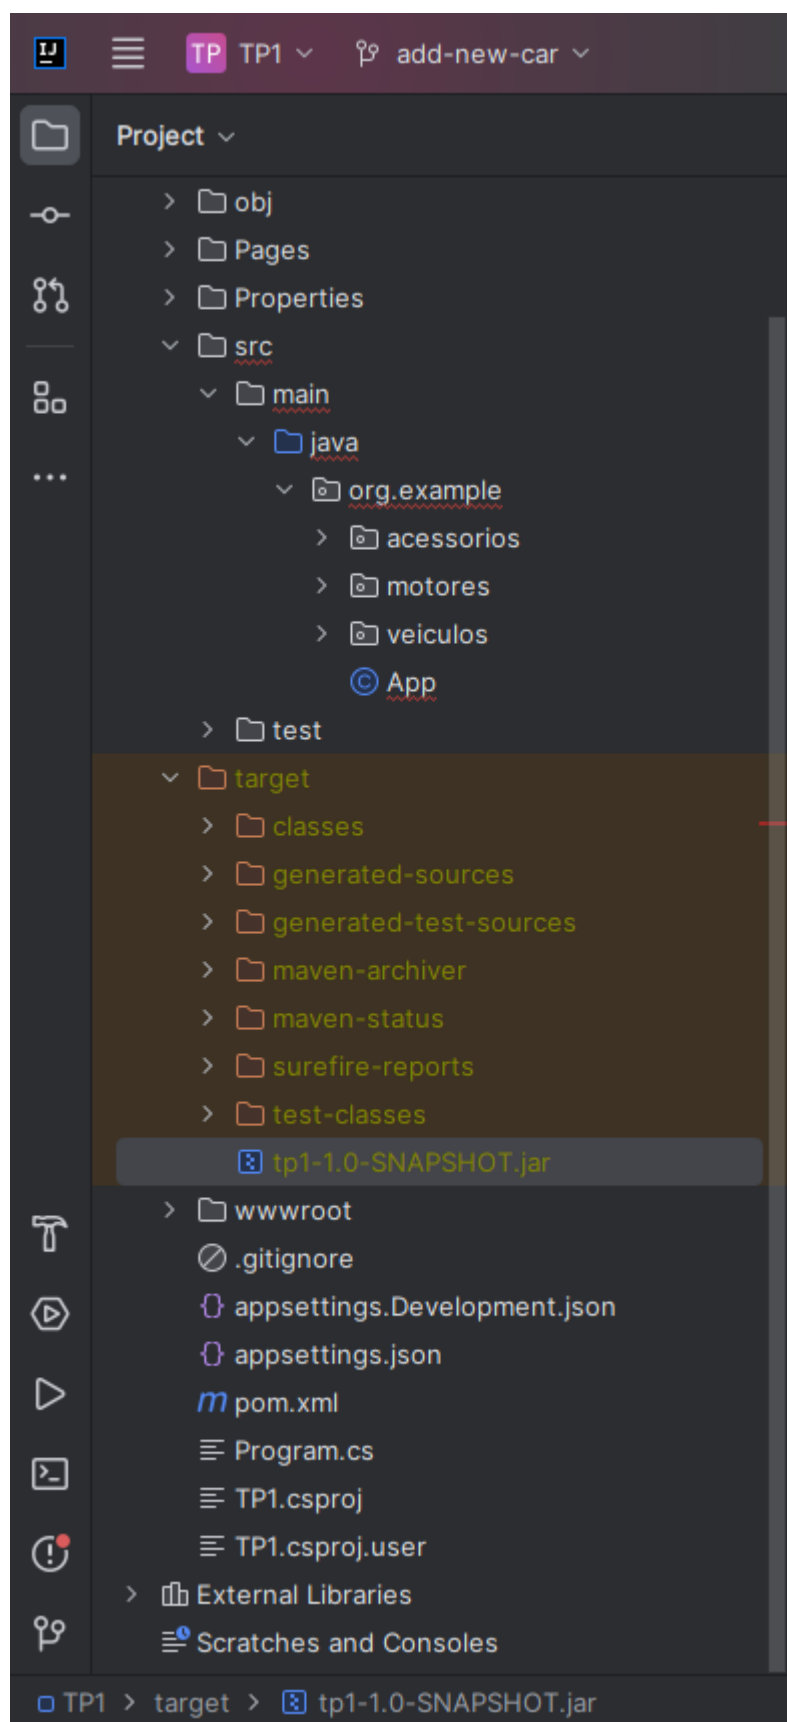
IJ TP TP1 add-new-car

Project

obj
Pages
Properties
src
main
java
org.example
acessorios
motores
veiculos
App
test
target
classes
generated-sources
generated-test-sources
maven-archiver
maven-status
surefire-reports
test-classes
tp1-1.0-SNAPSHOT.jar
wwwroot
.gitignore
appsettings.Development.json
appsettings.json
m pom.xml
Program.cs
TP1.csproj
TP1.csproj.user
External Libraries
Scratches and Consoles

TP1 > target > tp1-1.0-SNAPSHOT.jar